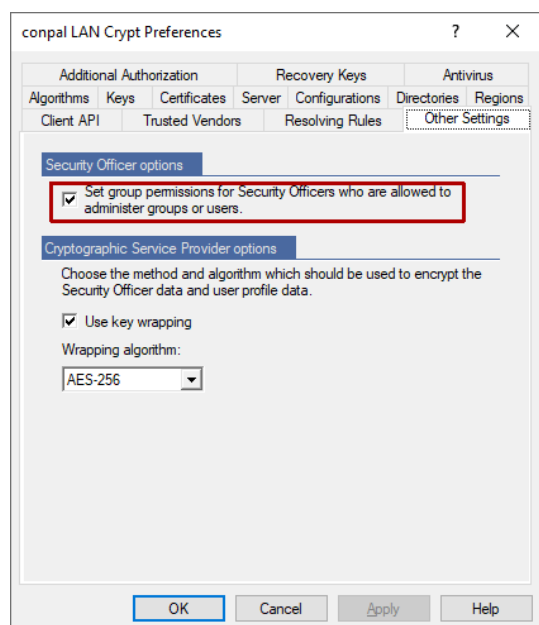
conpal LAN Crypt Preferences

?

X

Additional Authorization

Recovery Keys

Antivirus

Algorithms

Keys

Certificates

Server

Configurations

Directories

Regions

Client API

Trusted Vendors

Resolving Rules

Other Settings

Security Officer options

Set group permissions for Security Officers who are allowed to administer groups or users.

Cryptographic Service Provider options

Choose the method and algorithm which should be used to encrypt the Security Officer data and user profile data.

Use key wrapping

Wrapping algorithm:

AES-256

OK

Cancel

Apply

Help